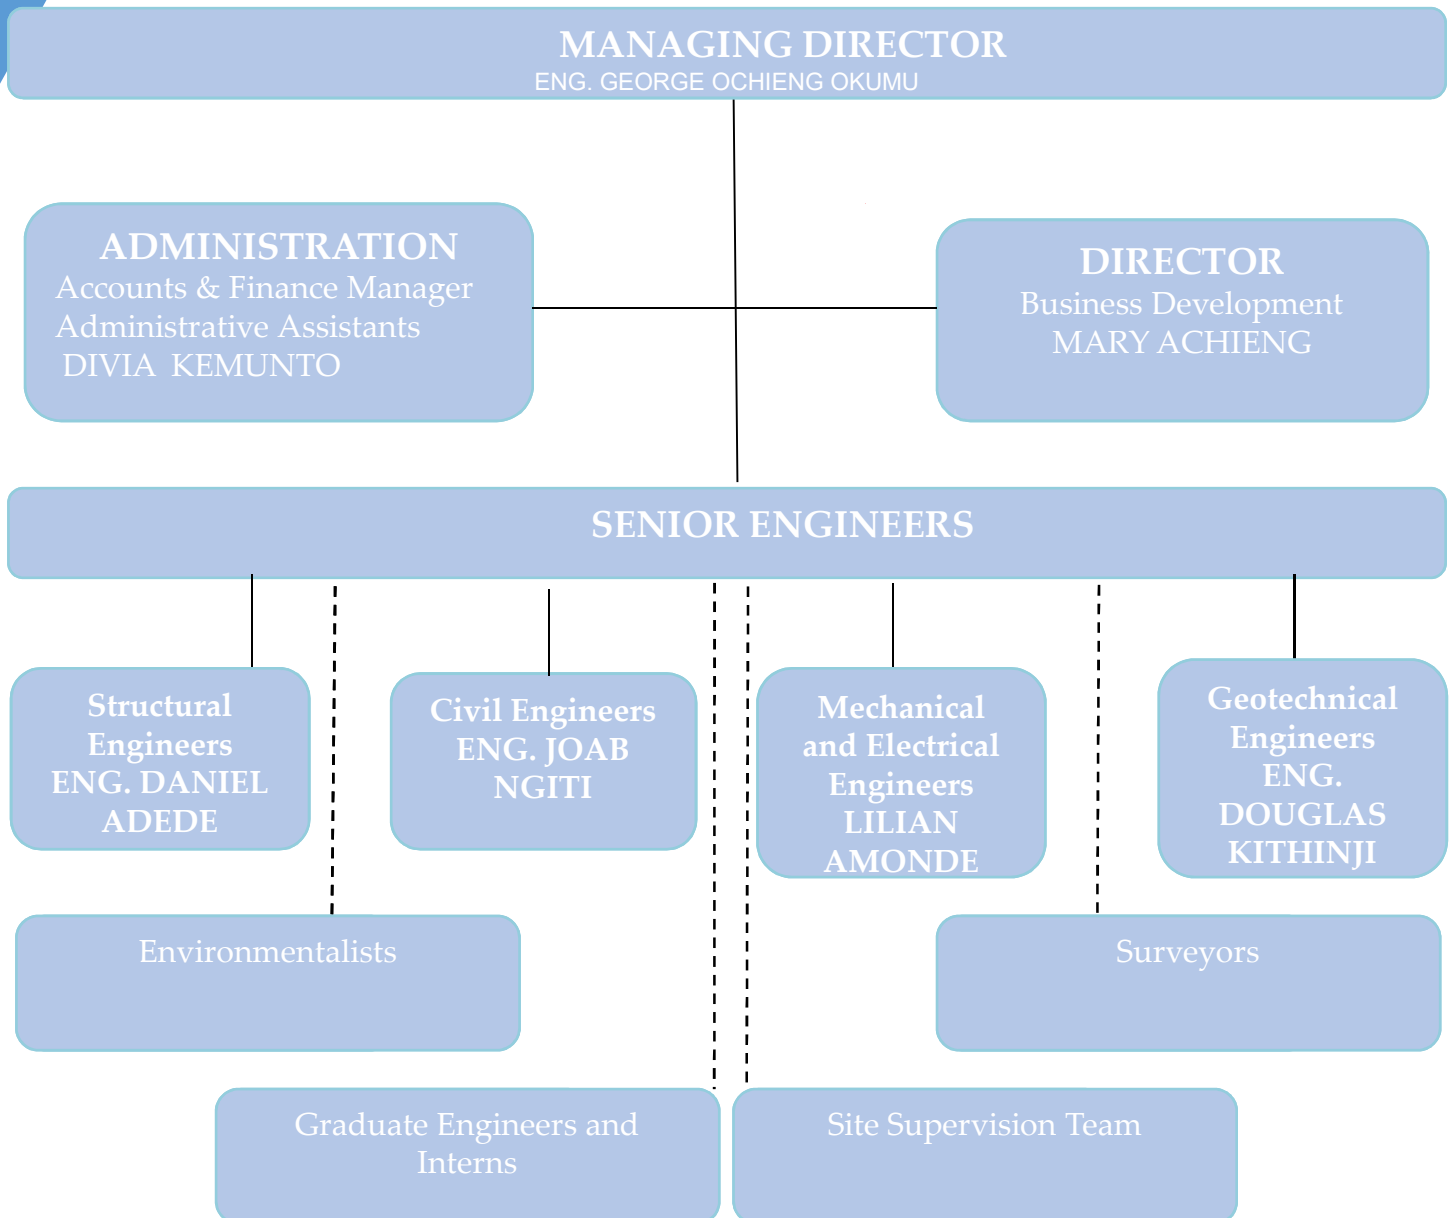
MANAGING DIRECTOR
ENG. GEORGE OCHIENG OKUMU

ADMINISTRATION
Accounts & Finance Manager
Administrative Assistants
DIVIA KEMUNTO

DIRECTOR
Business Development
MARY ACHIENG

SENIOR ENGINEERS

Structural Engineers
ENG. DANIEL ADEDE

Civil Engineers
ENG. JOAB NGITI

Mechanical and Electrical Engineers
LILIAN AMONDE

Geotechnical Engineers
ENG. DOUGLAS KITHINJI

Environmentalists

Surveyors

Graduate Engineers and Interns

Site Supervision Team